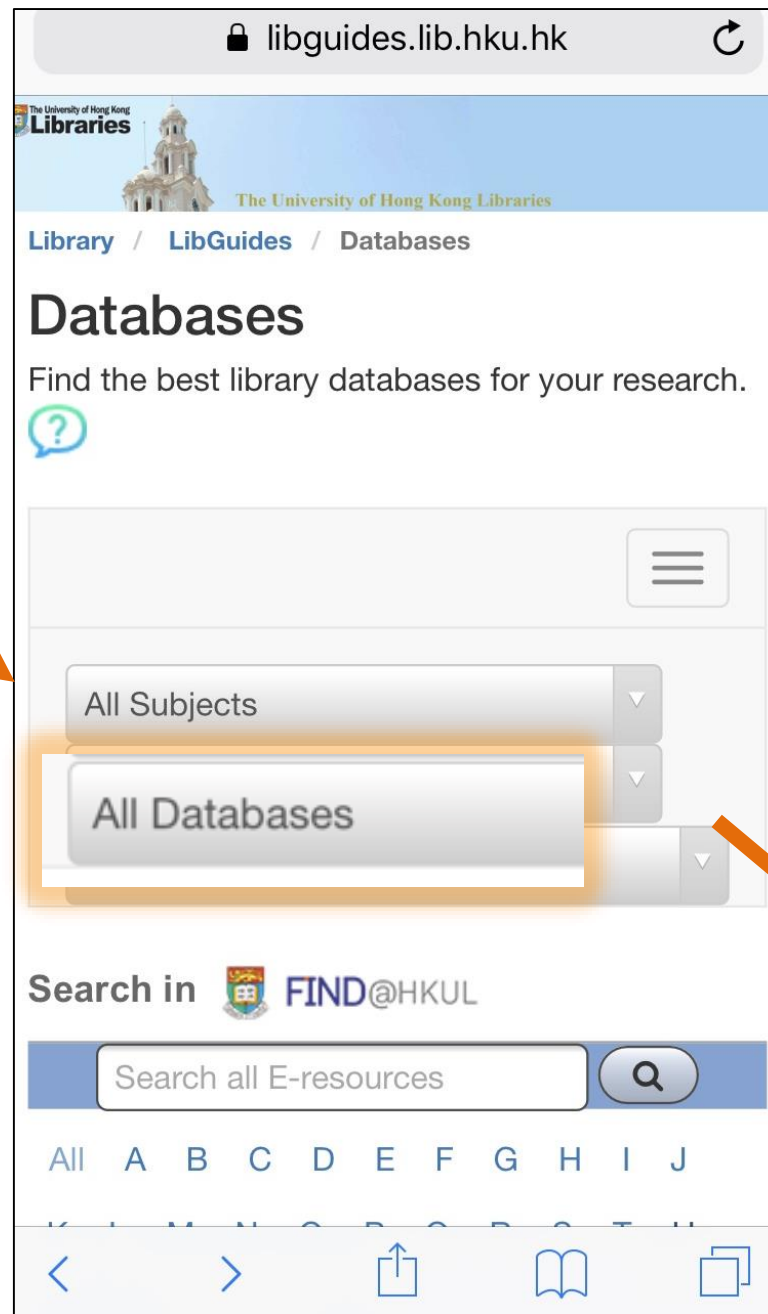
libguides.lib.hku.hk

The University of Hong Kong Libraries

The University of Hong Kong Libraries

Library / LibGuides / Databases

Databases

Find the best library databases for your research.

All Subjects

All Databases

Search in FIND@HKUL

Search all E-resources

All A B C D E F G H I J

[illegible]